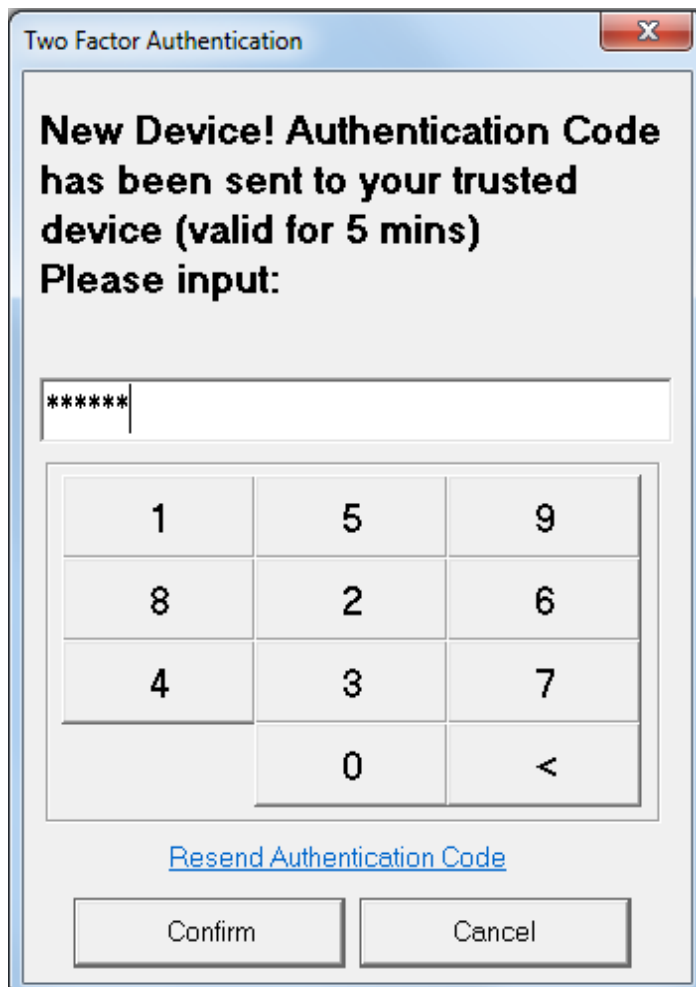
Two Factor Authentication

x

New Device! Authentication Code has been sent to your trusted device (valid for 5 mins)
Please input:

******

| 1 | 5 | 9 |
|---|---|---|
| 8 | 2 | 6 |
| 4 | 3 | 7 |
|  | 0 | < |

Resend Authentication Code

Confirm

Cancel